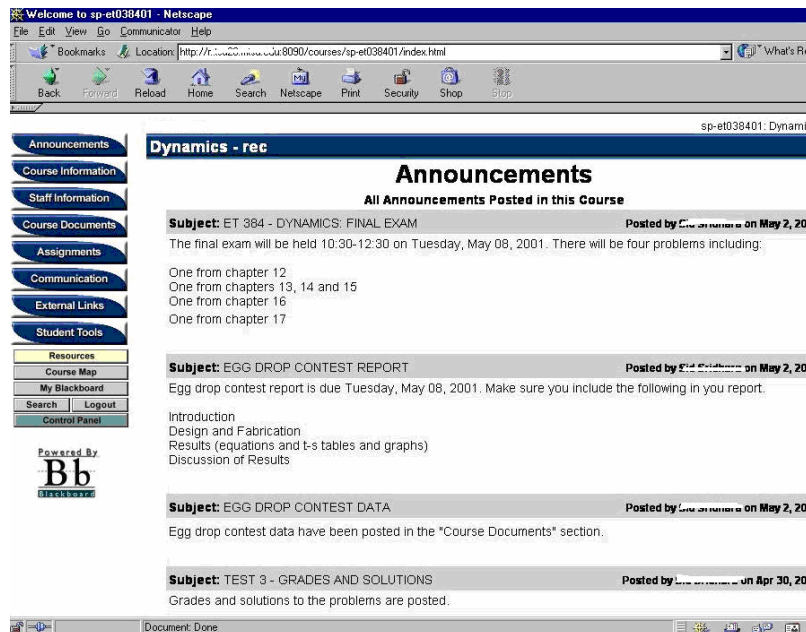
Welcome to sp-et038401 - Netscape

File Edit View Go Communicator Help

Bookmarks Location: http://r.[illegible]:8090/courses/sp-et038401/index.html What's R

Back Forward Reload Home Search Netscape Print Security Shop Stop

sp-et038401: Dynami

Announcements
Course Information
Staff Information
Course Documents
Assignments
Communication
External Links
Student Tools
Resources
Course Map
My Blackboard
Search Logout
Control Panel

Powered By
Bb
Blackboard

Dynamics - rec

Announcements

All Announcements Posted in this Course

Subject: ET 384 - DYNAMICS: FINAL EXAM Posted by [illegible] on May 2, 20

The final exam will be held 10:30-12:30 on Tuesday, May 08, 2001. There will be four problems including:

One from chapter 12
One from chapters 13, 14 and 15
One from chapter 16
One from chapter 17

Subject: EGG DROP CONTEST REPORT Posted by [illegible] on May 2, 20

Egg drop contest report is due Tuesday, May 08, 2001. Make sure you include the following in you report.

Introduction
Design and Fabrication
Results (equations and t-s tables and graphs)
Discussion of Results

Subject: EGG DROP CONTEST DATA Posted by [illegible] on May 2, 20

Egg drop contest data have been posted in the "Course Documents" section.

Subject: TEST 3 - GRADES AND SOLUTIONS Posted by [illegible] on Apr 30, 20

Grades and solutions to the problems are posted.

Document: Done